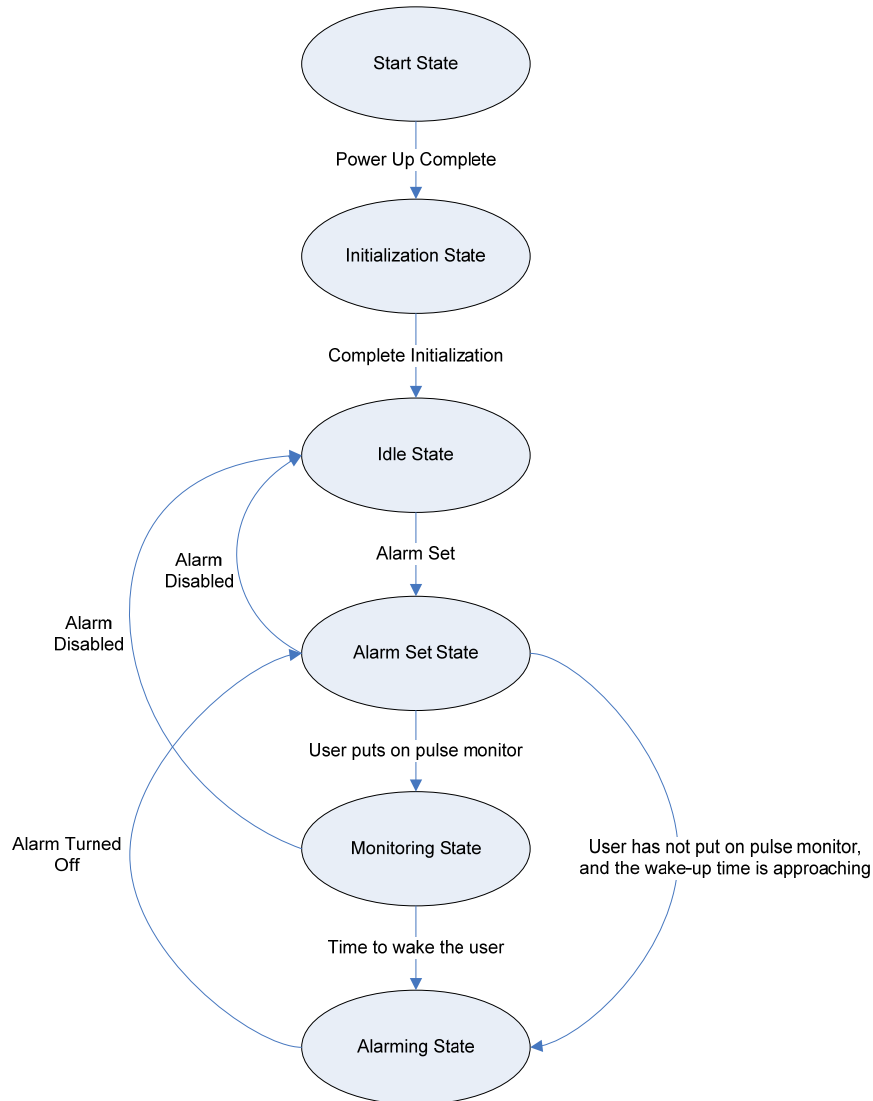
Start State

Power Up Complete

Initialization State

Complete Initialization

Idle State

Alarm Set

Alarm Disabled

Alarm Disabled

Alarm Set State

User puts on pulse monitor

Alarm Turned Off

Monitoring State

User has not put on pulse monitor, and the wake-up time is approaching

Time to wake the user

Alarming State